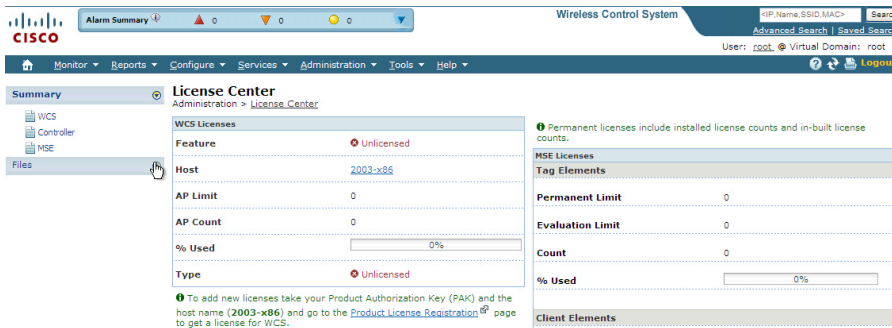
CISCO

Alarm Summary 0 0 0

Wireless Control System

<IP,Name,SSID,MAC> Sear

Advanced Search | Saved Searc

User: root @ Virtual Domain: root

Monitor ▾ Reports ▾ Configure ▾ Services ▾ Administration ▾ Tools ▾ Help ▾

Logou

Summary

WCS
Controller
MSE

Files

License Center

Administration > License Center

WCS Licenses

| Feature | Unlicensed |
|---|---|
| Host | 2003-x86 |
| AP Limit | 0 |
| AP Count | 0 |
| % Used | 0% |
| Type | Unlicensed |

To add new licenses take your Product Authorization Key (PAK) and the host name (2003-x86) and go to the Product License Registration page to get a license for WCS.

Permanent licenses include installed license counts and in-built license counts.

MSE Licenses

Tag Elements

| Permanent Limit | 0 |
|---|---|
| Evaluation Limit | 0 |
| Count | 0 |
| % Used | 0% |

Client Elements